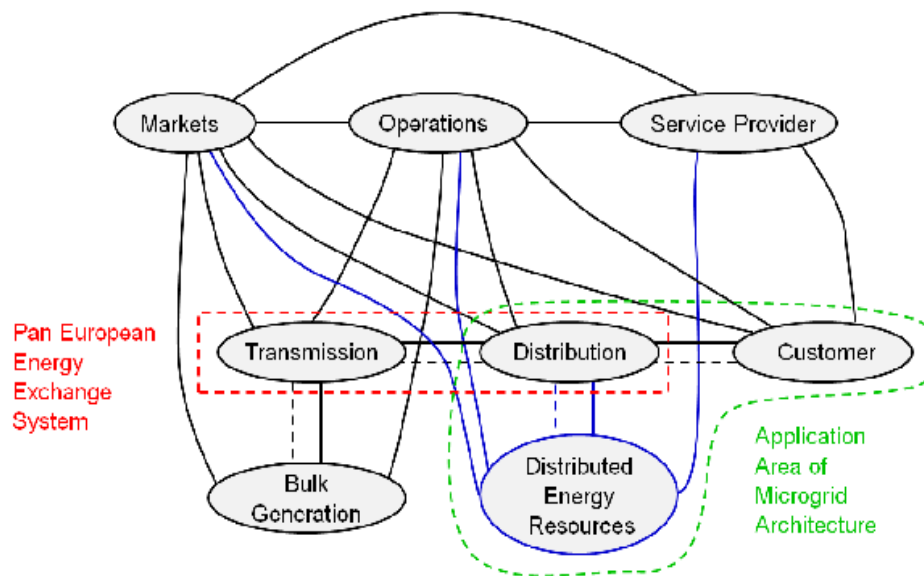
Markets

Operations

Service Provider

Pan European Energy Exchange System

Transmission

Distribution

Customer

Application Area of Microgrid Architecture

Bulk Generation

Distributed Energy Resources